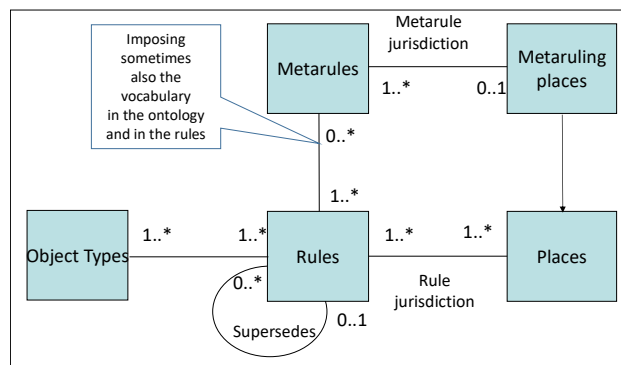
Imposing sometimes also the vocabulary in the ontology and in the rules

Metarules

Metarule jurisdiction

Metaruling places

1..*

0..1

0..*

1..*

Object Types

1..*

1..*

Rules

1..*

1..*

Places

0..*

Rule jurisdiction

Supersedes

0..1